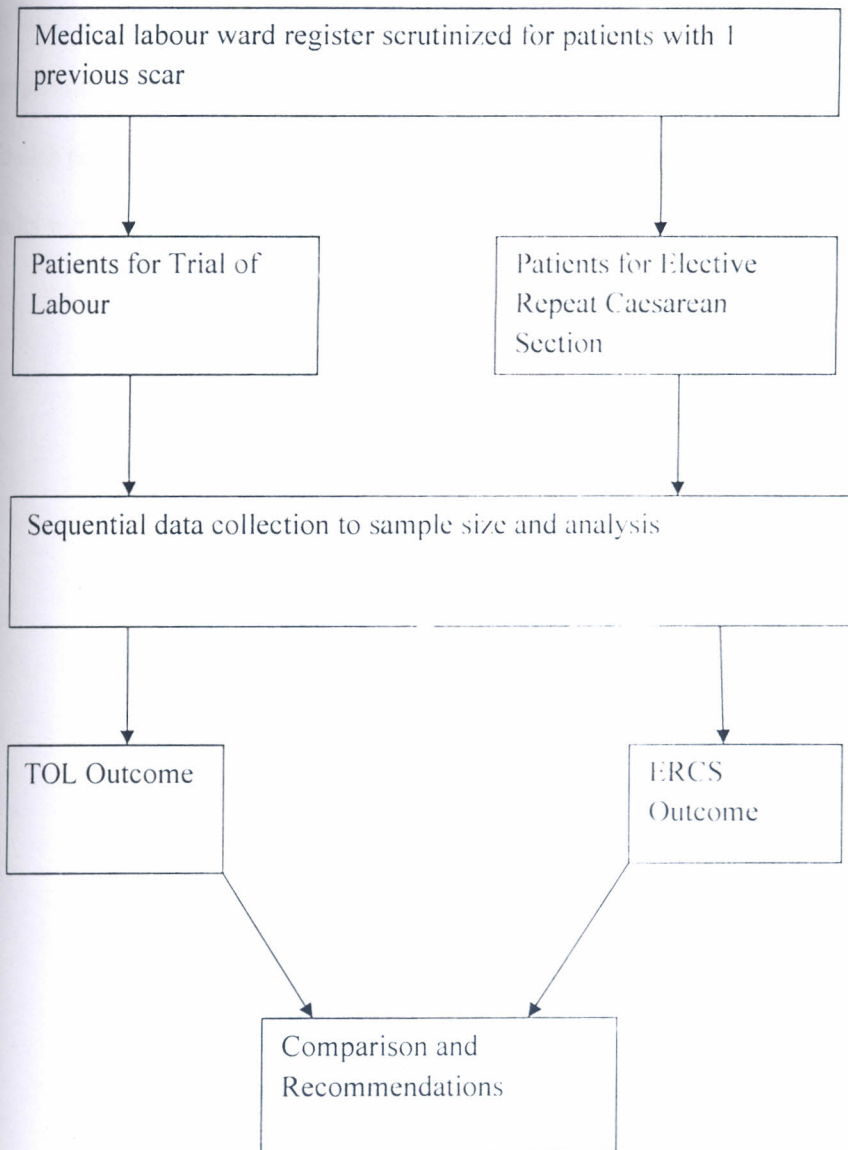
Medical labour ward register scrutinized for patients with 1 previous scar

Patients for Trial of Labour

Patients for Elective Repeat Caesarean Section

Sequential data collection to sample size and analysis

TOL Outcome

ERCS Outcome

Comparison and Recommendations